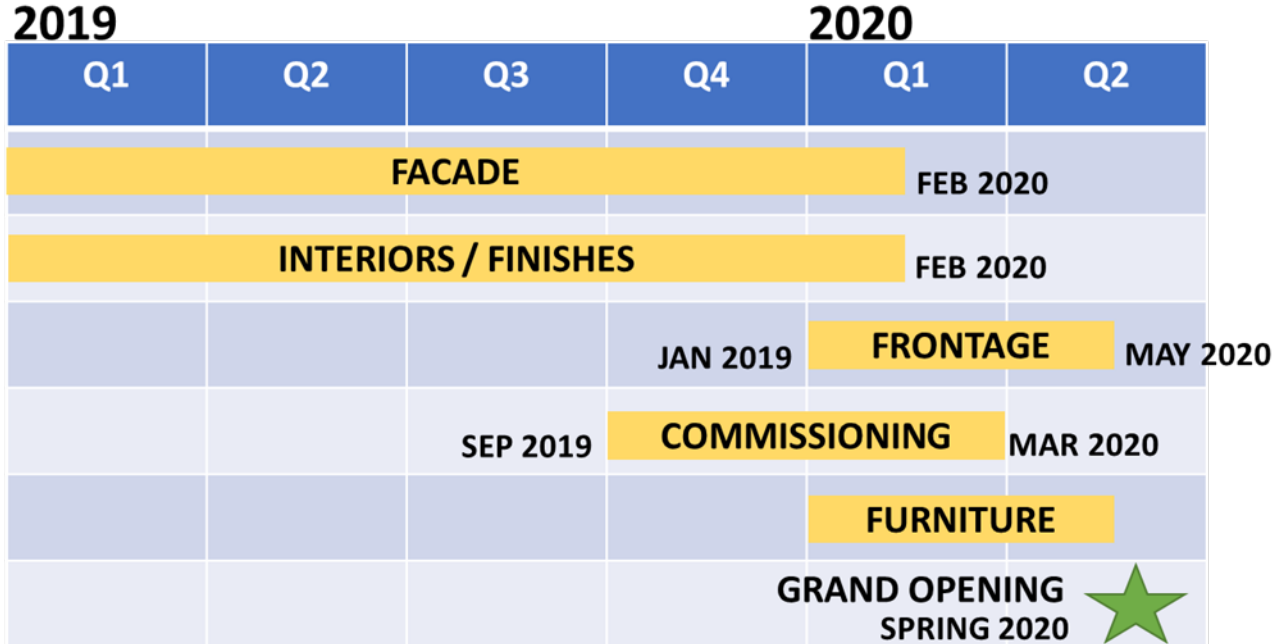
2019

2020

| Q1 | Q2 | Q3 | Q4 | Q1 | Q2 |
|---|---|---|---|---|---|

FACADE FEB 2020

INTERIORS / FINISHES FEB 2020

JAN 2019 FRONTAGE MAY 2020

SEP 2019 COMMISSIONING MAR 2020

FURNITURE

GRAND OPENING
SPRING 2020